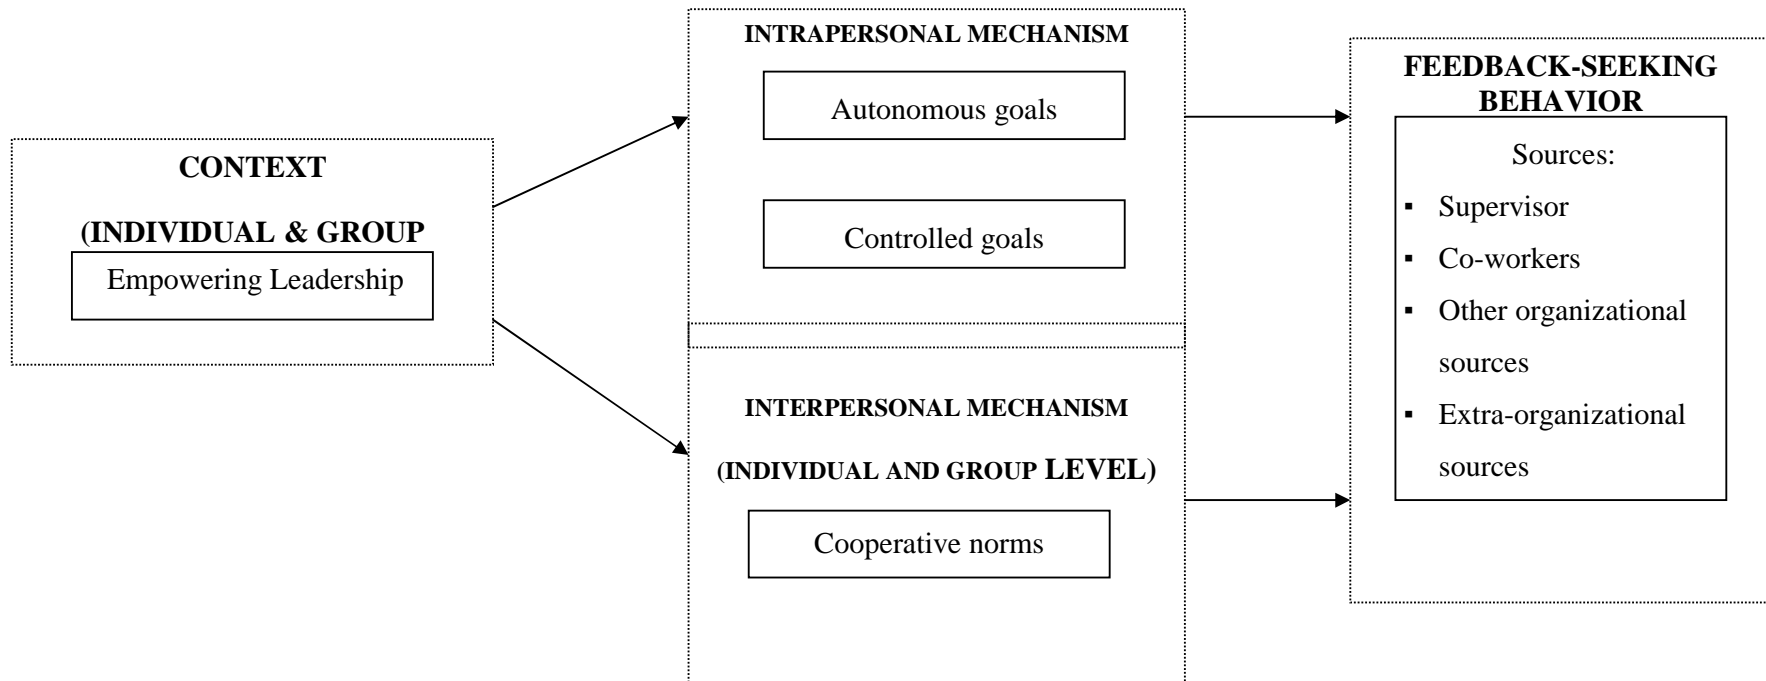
CONTEXT

(INDIVIDUAL & GROUP

Empowering Leadership

INTRAPERSONAL MECHANISM

Autonomous goals

Controlled goals

INTERPERSONAL MECHANISM

(INDIVIDUAL AND GROUP LEVEL)

Cooperative norms

FEEDBACK-SEEKING BEHAVIOR

Sources:

▪ Supervisor
▪ Co-workers
▪ Other organizational sources
▪ Extra-organizational sources